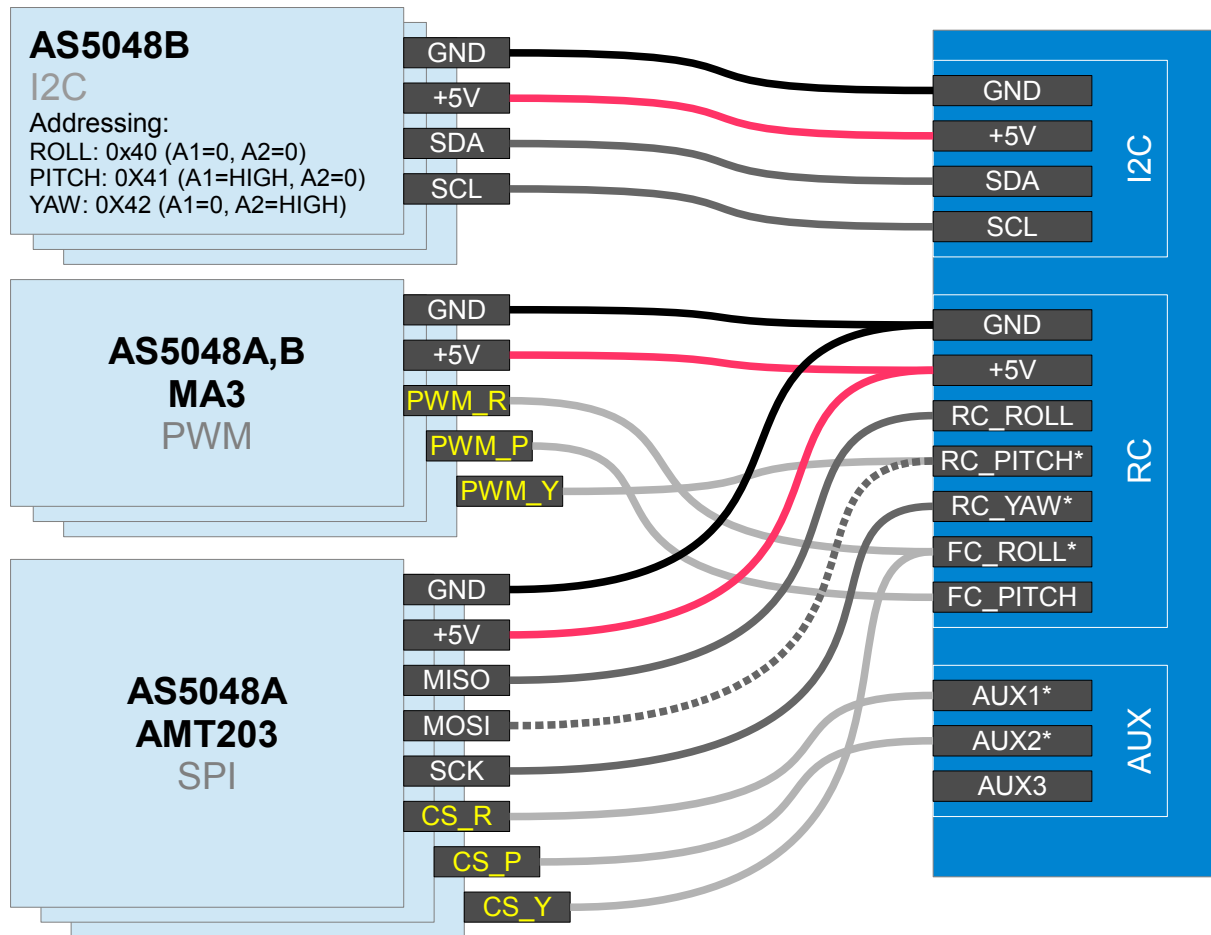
AS5048B
I2C
Addressing:
ROLL: 0x40 (A1=0, A2=0)
PITCH: 0X41 (A1=HIGH, A2=0)
YAW: 0X42 (A1=0, A2=HIGH)

GND
+5V
SDA
SCL

AS5048A,B
MA3
PWM

GND
+5V
PWM_R
PWM_P
PWM_Y

AS5048A
AMT203
SPI

GND
+5V
MISO
MOSI
SCK
CS_R
CS_P
CS_Y

I2C
GND
+5V
SDA
SCL

RC
GND
+5V
RC_ROLL
RC_PITCH*
RC_YAW*
FC_ROLL*
FC_PITCH

AUX
AUX1*
AUX2*
AUX3